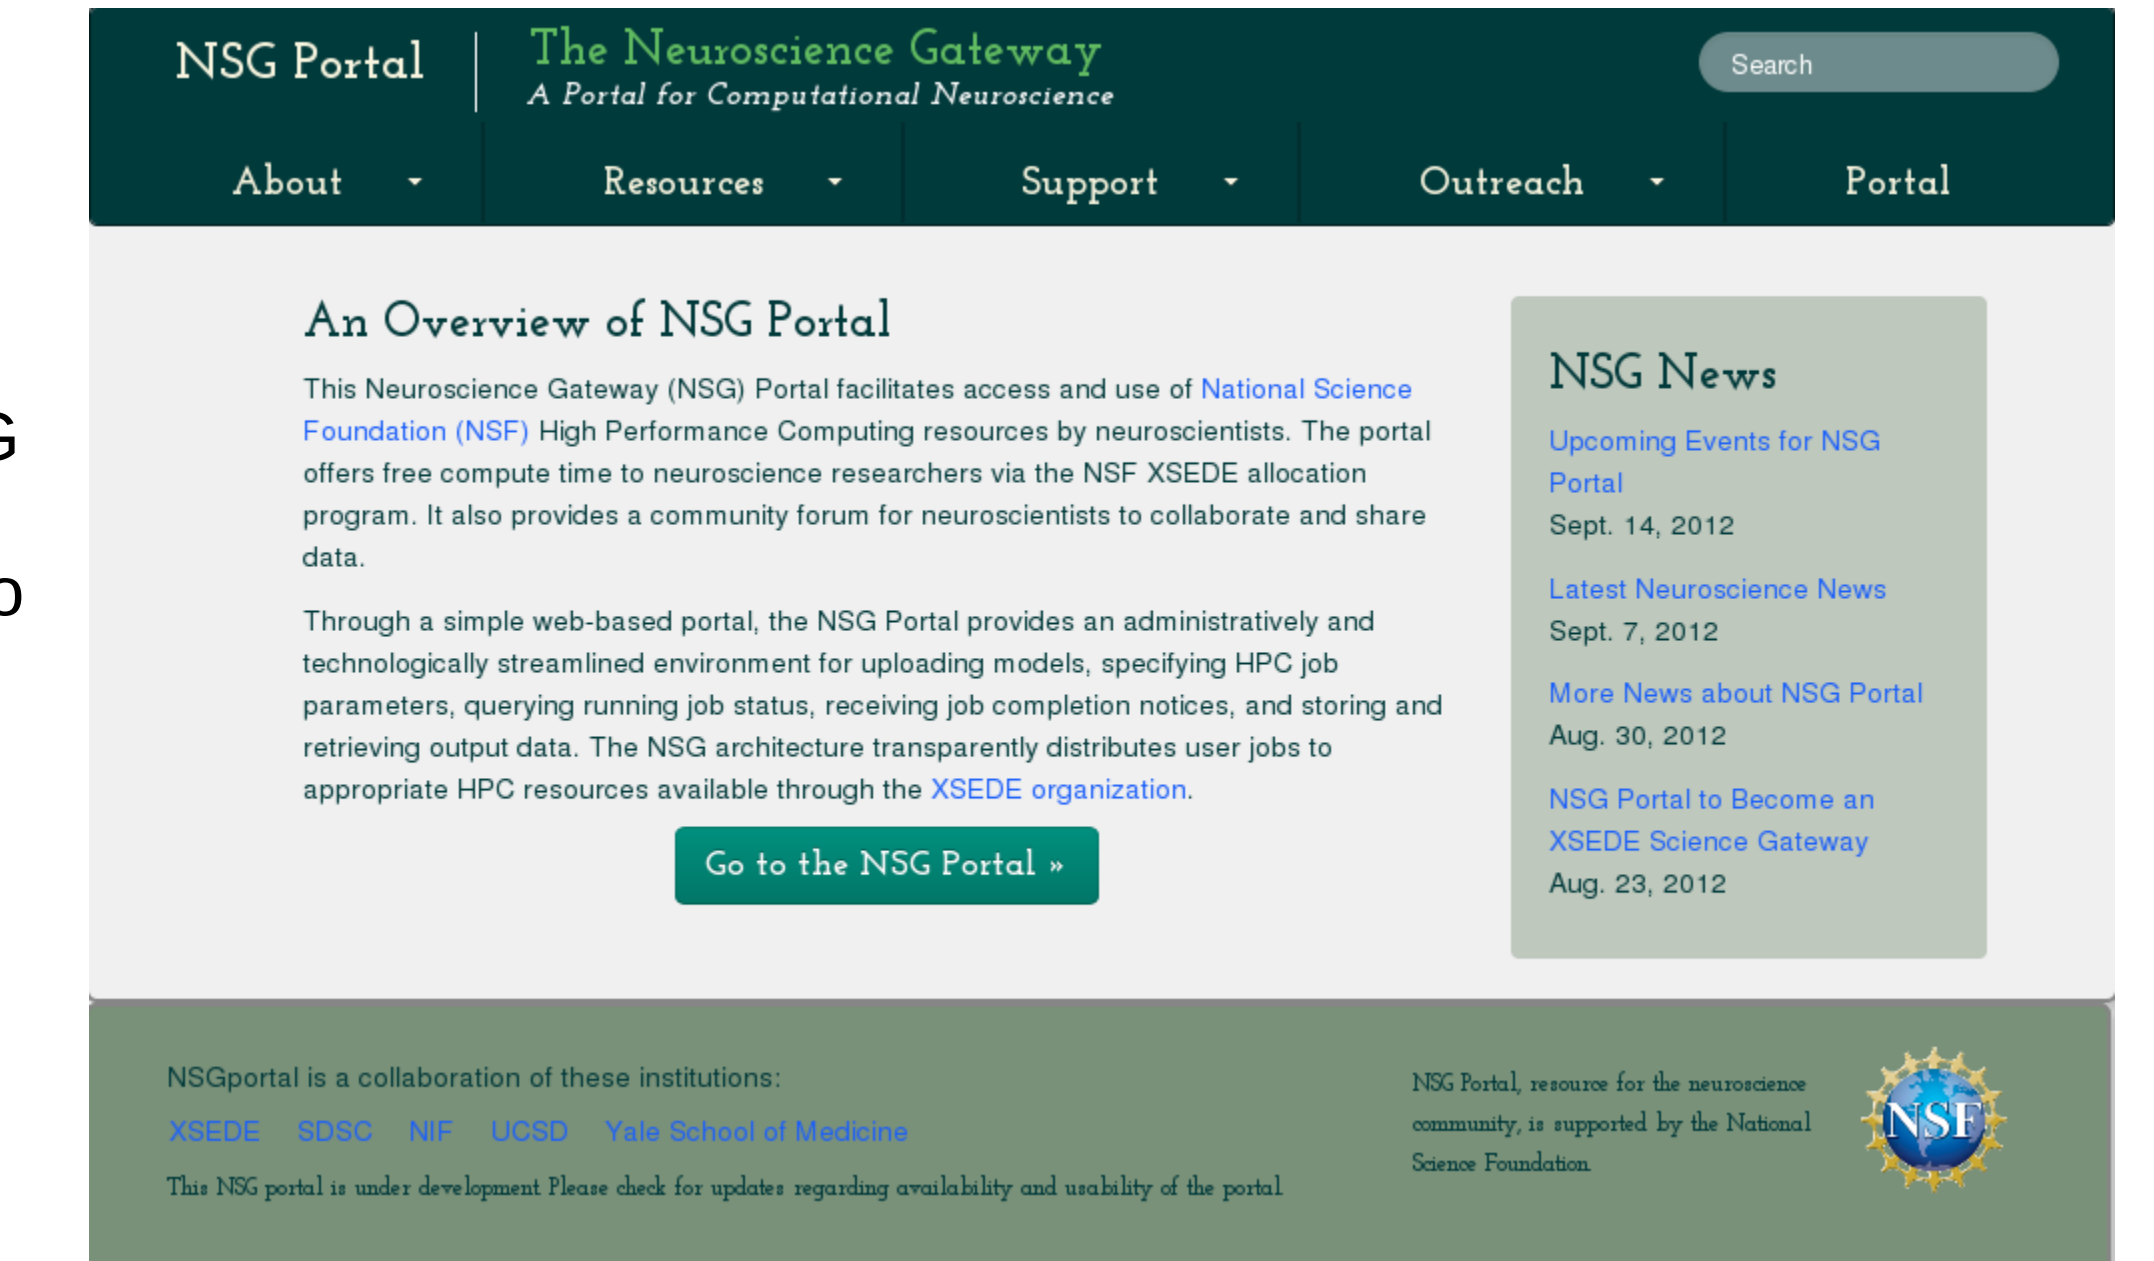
NSG Portal

The Neuroscience Gateway
A Portal for Computational Neuroscience

Search

About Resources Support Outreach Portal

An Overview of NSG Portal

This Neuroscience Gateway (NSG) Portal facilitates access and use of National Science Foundation (NSF) High Performance Computing resources by neuroscientists. The portal offers free compute time to neuroscience researchers via the NSF XSEDE allocation program. It also provides a community forum for neuroscientists to collaborate and share data.

Through a simple web-based portal, the NSG Portal provides an administratively and technologically streamlined environment for uploading models, specifying HPC job parameters, querying running job status, receiving job completion notices, and storing and retrieving output data. The NSG architecture transparently distributes user jobs to appropriate HPC resources available through the XSEDE organization.

Go to the NSG Portal »

NSG News

Upcoming Events for NSG Portal
Sept. 14, 2012

Latest Neuroscience News
Sept. 7, 2012

More News about NSG Portal
Aug. 30, 2012

NSG Portal to Become an XSEDE Science Gateway
Aug. 23, 2012

NSGportal is a collaboration of these institutions:

XSEDE SDSC NIF UCSD Yale School of Medicine

This NSG portal is under development Please check for updates regarding availability and usability of the portal

NSG Portal, resource for the neuroscience community, is supported by the National Science Foundation

NSF

G

O